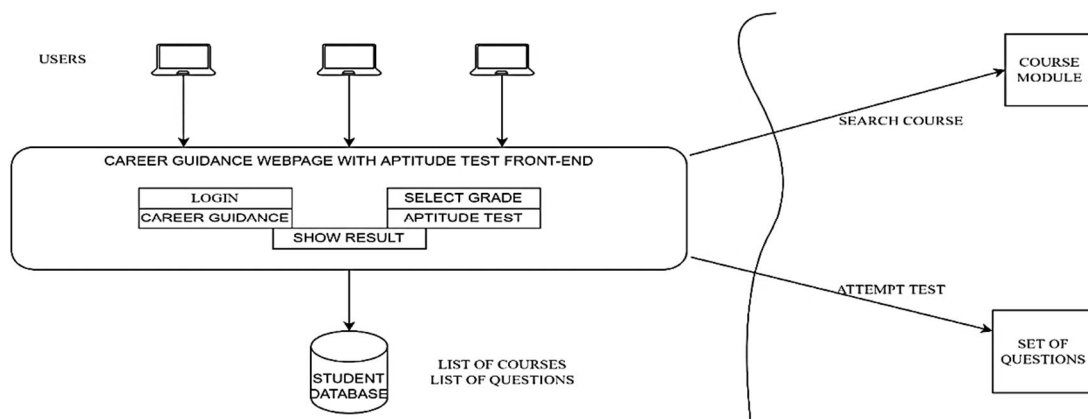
USERS

CAREER GUIDANCE WEBPAGE WITH APTITUDE TEST FRONT-END

LOGIN

CAREER GUIDANCE

SELECT GRADE

APTITUDE TEST

SHOW RESULT

STUDENT DATABASE

LIST OF COURSES
LIST OF QUESTIONS

SEARCH COURSE

COURSE MODULE

ATTEMPT TEST

SET OF QUESTIONS